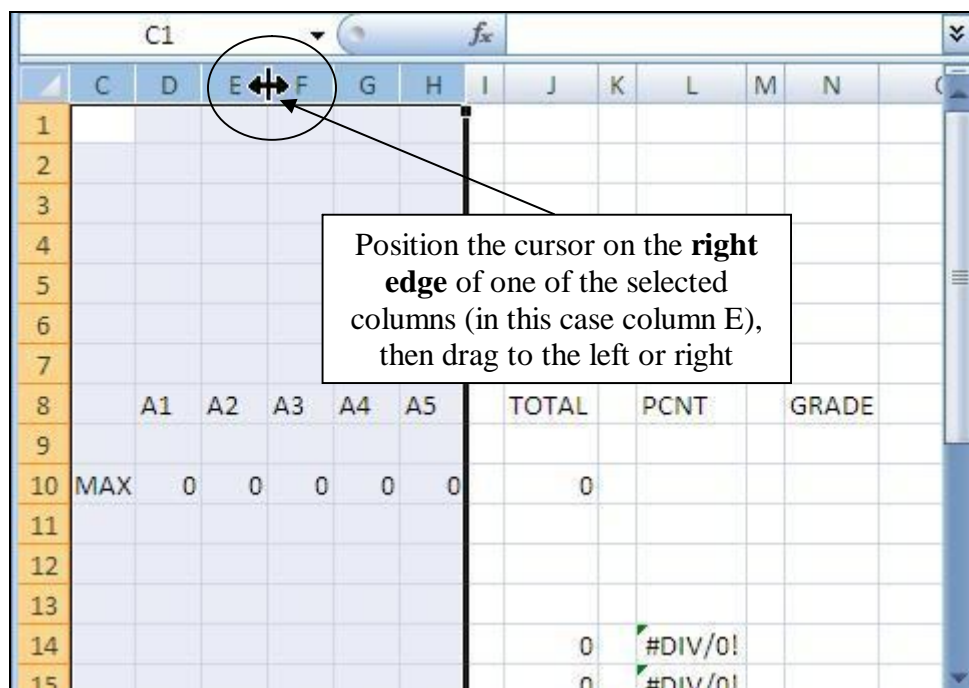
C1

$f_x$

| | C | D | E | F | G | H | I | J | K | L | M | N |
|---|---|---|---|---|---|---|---|---|---|---|---|---|
| 1 | | | | | | | | | | | | |
| 2 | | | | | | | | | | | | |
| 3 | | | | | | | | | | | | |
| 4 | | | | | | | | | | | | |
| 5 | | | | | | | | | | | | |
| 6 | | | | | | | | | | | | |
| 7 | | | | | | | | | | | | |
| 8 | | A1 | A2 | A3 | A4 | A5 | | TOTAL | | PCNT | | GRADE |
| 9 | | | | | | | | | | | | |
| 10 | MAX | 0 | 0 | 0 | 0 | 0 | | 0 | | | | |
| 11 | | | | | | | | | | | | |
| 12 | | | | | | | | | | | | |
| 13 | | | | | | | | | | | | |
| 14 | | | | | | | | 0 | | #DIV/0! | | |
| 15 | | | | | | | | 0 | | #DIV/0! | | |

Position the cursor on the **right edge** of one of the selected columns (in this case column E), then drag to the left or right